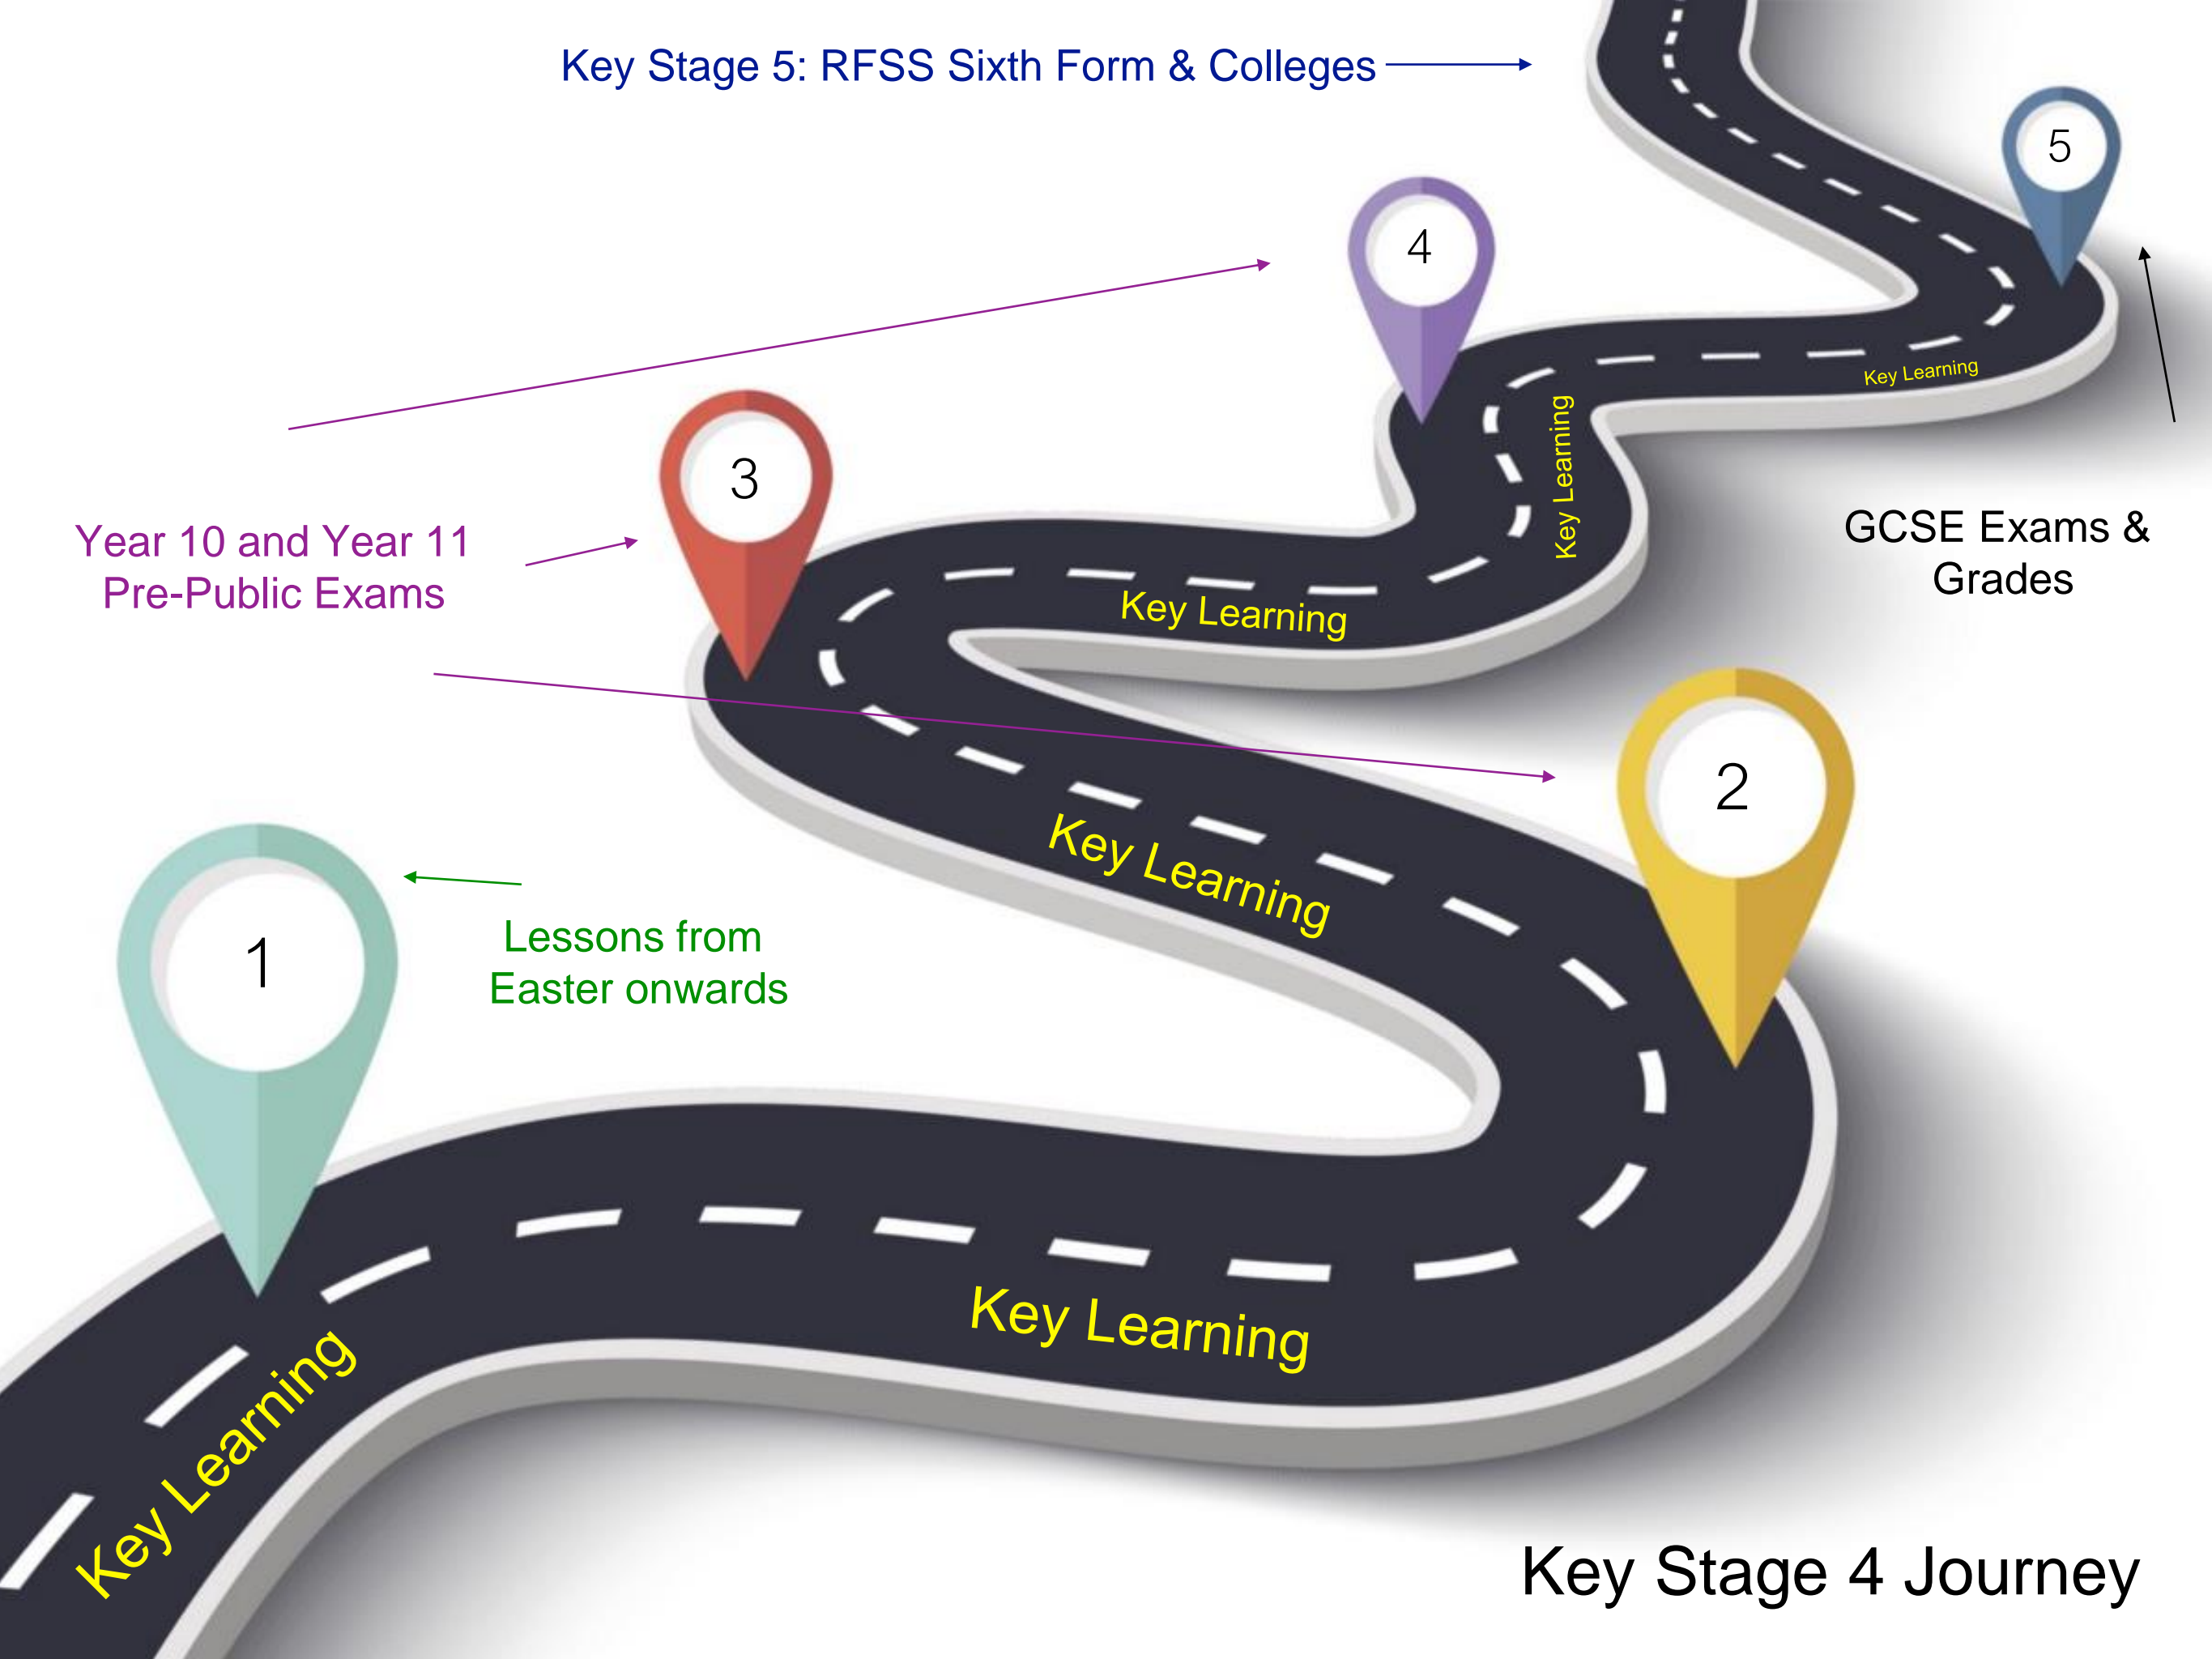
Key Stage 5: RFSS Sixth Form & Colleges

5

4

Key Learning

Key Learning

3

Year 10 and Year 11
Pre-Public Exams

Key Learning

GCSE Exams & Grades

2

Key Learning

1

Lessons from Easter onwards

Key Learning

Key Learning

Key Stage 4 Journey